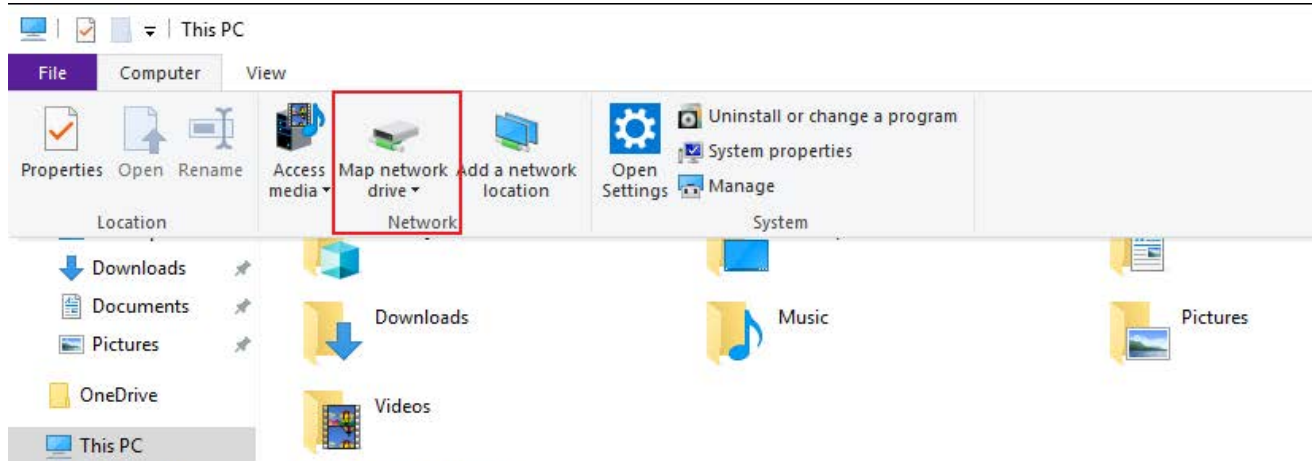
This PC

File Computer View

Properties Open Rename
Location

Access media Map network drive Add a network location
Network

Open Settings Uninstall or change a program System properties Manage
System

Downloads
Documents
Pictures
OneDrive
This PC

Downloads
Music
Pictures
Videos